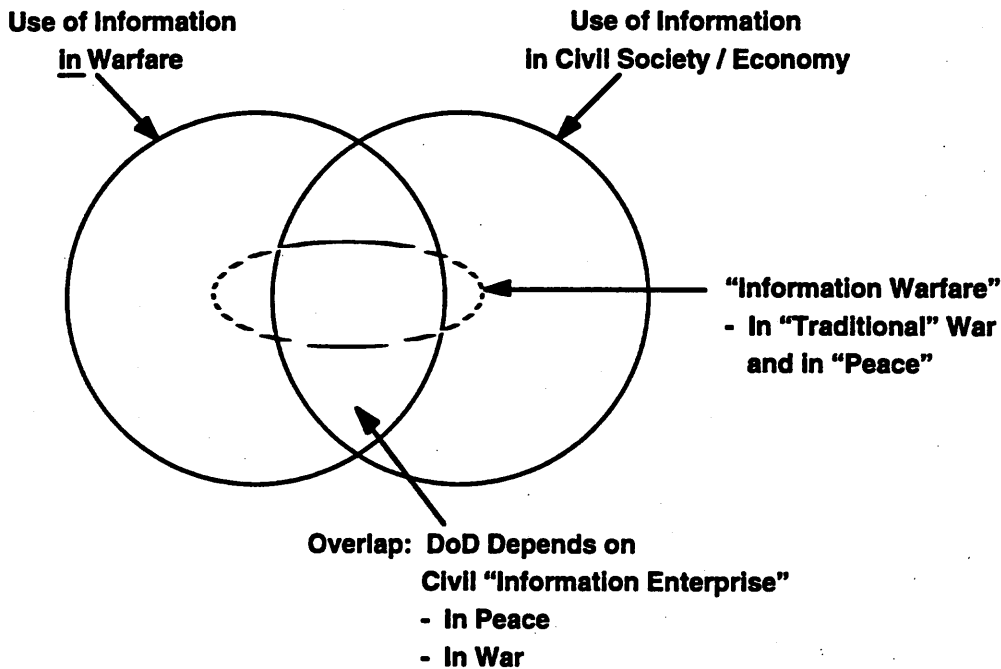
Use of Information
in Warfare

Use of Information
in Civil Society / Economy

"Information Warfare"
- In "Traditional" War and in "Peace"

Overlap: DoD Depends on Civil "Information Enterprise"
- In Peace
- In War